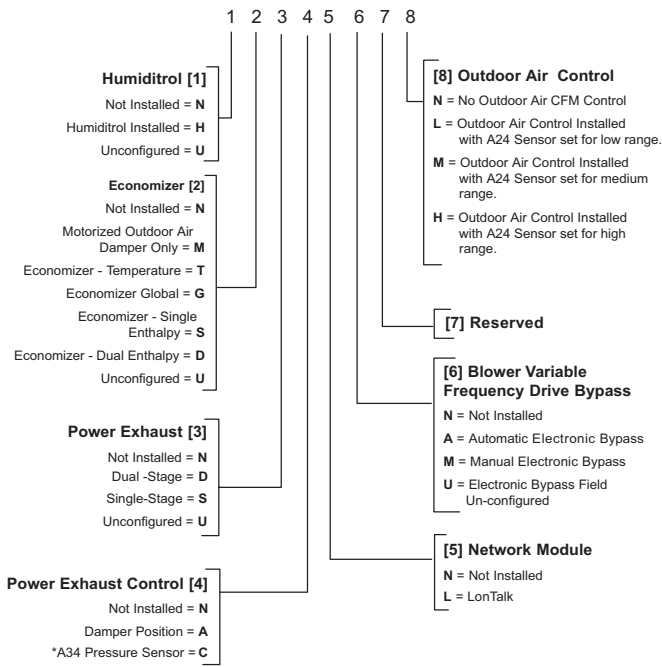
1 2 3 4 5 6 7 8

Humiditrol [1]

Not Installed = N

Humiditrol Installed = H

Unconfigured = U

Economizer [2]

Not Installed = N

Motorized Outdoor Air Damper Only = M

Economizer - Temperature = T

Economizer Global = G

Economizer - Single Enthalpy = S

Economizer - Dual Enthalpy = D

Unconfigured = U

Power Exhaust [3]

Not Installed = N

Dual -Stage = D

Single-Stage = S

Unconfigured = U

Power Exhaust Control [4]

Not Installed = N

Damper Position = A

*A34 Pressure Sensor = C

[8] Outdoor Air Control

N = No Outdoor Air CFM Control

L = Outdoor Air Control Installed with A24 Sensor set for low range.

M = Outdoor Air Control Installed with A24 Sensor set for medium range.

H = Outdoor Air Control Installed with A24 Sensor set for high range.

[7] Reserved

[6] Blower Variable Frequency Drive Bypass

N = Not Installed

A = Automatic Electronic Bypass

M = Manual Electronic Bypass

U = Electronic Bypass Field Un-configured

[5] Network Module

N = Not Installed

L = LonTalk